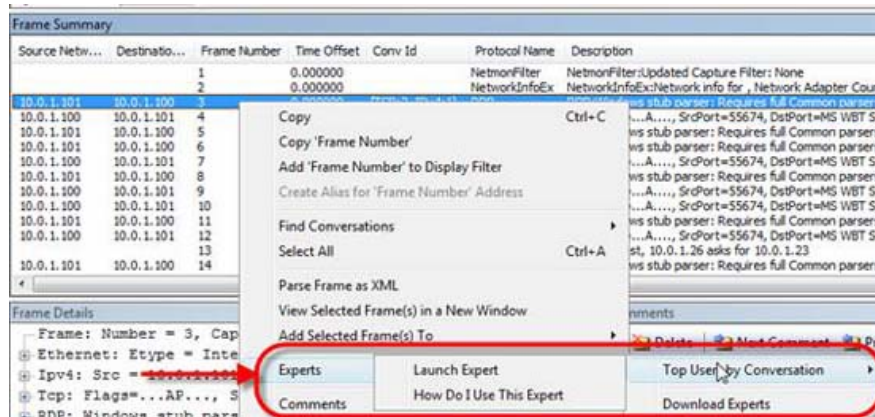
Frame Summary

| Source Netw... | Destinatio... | Frame Number | Time Offset | Conv Id | Protocol Name | Description |
|---|---|---|---|---|---|---|
| | | 1 | 0.000000 | | NetmonFilter | NetmonFilter:Updated Capture Filter: None |
| | | 2 | 0.000000 | | NetworkInfoEx | NetworkInfoEx:Network info for , Network Adapter Cou |
| 10.0.1.101 | 10.0.1.100 | 3 | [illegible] | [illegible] | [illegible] | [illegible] |
| 10.0.1.100 | 10.0.1.101 | 4 | | | | ws stub parser: Requires full Common parser |
| 10.0.1.101 | 10.0.1.100 | 5 | | | | ...A...., SrcPort=55674, DstPort=MS WBT S |
| 10.0.1.100 | 10.0.1.101 | 6 | | | | ws stub parser: Requires full Common parser |
| 10.0.1.101 | 10.0.1.100 | 7 | | | | ...A...., SrcPort=55674, DstPort=MS WBT S |
| 10.0.1.101 | 10.0.1.100 | 8 | | | | ws stub parser: Requires full Common parser |
| 10.0.1.100 | 10.0.1.101 | 9 | | | | ...A...., SrcPort=55674, DstPort=MS WBT S |
| 10.0.1.100 | 10.0.1.101 | 10 | | | | ...A...., SrcPort=55674, DstPort=MS WBT S |
| 10.0.1.101 | 10.0.1.100 | 11 | | | | ws stub parser: Requires full Common parser |
| 10.0.1.100 | 10.0.1.101 | 12 | | | | ...A...., SrcPort=55674, DstPort=MS WBT S |
| | | 13 | | | | st, 10.0.1.26 asks for 10.0.1.23 |
| 10.0.1.101 | 10.0.1.100 | 14 | | | | ws stub parser: Requires full Common parser |

Copy Ctrl+C
Copy 'Frame Number'
Add 'Frame Number' to Display Filter
Create Alias for 'Frame Number' Address
Find Conversations
Select All Ctrl+A
Parse Frame as XML
View Selected Frame(s) in a New Window
Add Selected Frame(s) To
Experts
Comments

Launch Expert
How Do I Use This Expert

Top User by Conversation
Download Experts

Frame Details
Frame: Number = 3, Cap
Ethernet: Etype = Inte
Ipv4: Src = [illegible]
Tcp: Flags=...AP..., S
RDP: Windows stub pars

nments
Delete Next Comment P